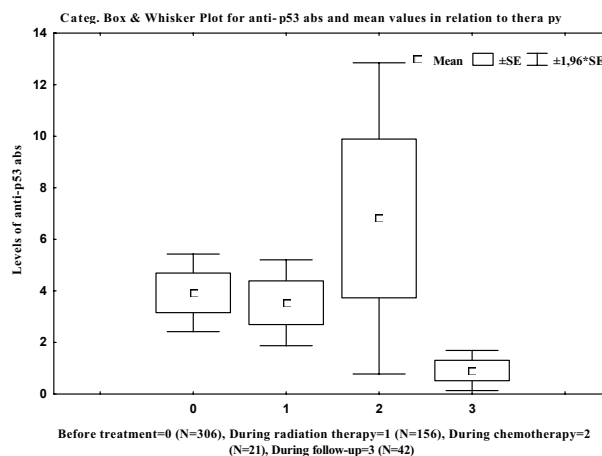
Categ. Box & Whisker Plot for anti- p53 abs and mean values in relation to thera py

Mean ±SE ±1,96*SE

14
12
10
8
6
4
2
0

Levels of anti-p53 abs

0 1 2 3

Before treatment=0 (N=306), During radiation therapy=1 (N=156), During chemotherapy=2 (N=21), During follow-up=3 (N=42)